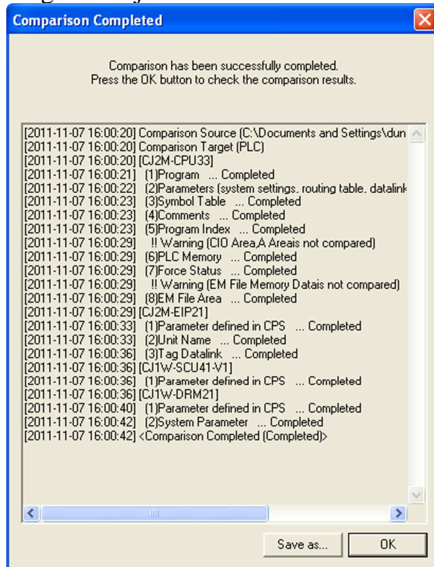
Comparison Completed

Comparison has been successfully completed.
Press the OK button to check the comparison results.

[2011-11-07 16:00:20] Comparison Source (C:\Documents and Settings\dun
[2011-11-07 16:00:20] Comparison Target (PLC)
[2011-11-07 16:00:20] [CJ2M-CPU33]
[2011-11-07 16:00:21] (1)Program ... Completed
[2011-11-07 16:00:22] (2)Parameters (system settings, routing table, datalink
[2011-11-07 16:00:23] (3)Symbol Table ... Completed
[2011-11-07 16:00:23] (4)Comments ... Completed
[2011-11-07 16:00:23] (5)Program Index ... Completed
[2011-11-07 16:00:29] !! Warning (CIO Area,A Areais not compared)
[2011-11-07 16:00:29] (6)PLC Memory ... Completed
[2011-11-07 16:00:29] (7)Force Status ... Completed
[2011-11-07 16:00:29] !! Warning (EM File Memory Datais not compared)
[2011-11-07 16:00:29] (8)EM File Area ... Completed
[2011-11-07 16:00:29] [CJ2M-EIP21]
[2011-11-07 16:00:33] (1)Parameter defined in CPS ... Completed
[2011-11-07 16:00:33] (2)Unit Name ... Completed
[2011-11-07 16:00:36] (3)Tag Datalink ... Completed
[2011-11-07 16:00:36] [CJ1W-SCU41-V1]
[2011-11-07 16:00:36] (1)Parameter defined in CPS ... Completed
[2011-11-07 16:00:36] [CJ1W-DRM21]
[2011-11-07 16:00:40] (1)Parameter defined in CPS ... Completed
[2011-11-07 16:00:42] (2)System Parameter ... Completed
[2011-11-07 16:00:42] <Comparison Completed (Completed)>

Save as...
OK